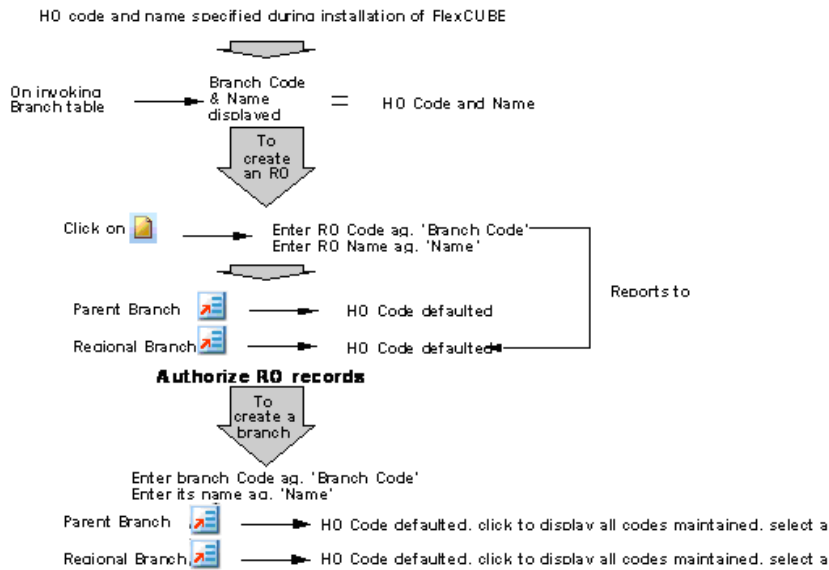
HO code and name specified during installation of FlexCUBE

On invoking Branch table

Branch Code & Name displayed

=

HO Code and Name

To create an RO

Click on

Enter RO Code ag. 'Branch Code'
Enter RO Name ag. 'Name'

Reports to

Parent Branch

HO Code defaulted

Regional Branch

HO Code defaulted

Authorize RO records

To create a branch

Enter branch Code ag. 'Branch Code'
Enter its name ag. 'Name'

Parent Branch

HO Code defaulted, click to display all codes maintained, select a

Regional Branch

HO Code defaulted, click to display all codes maintained, select a